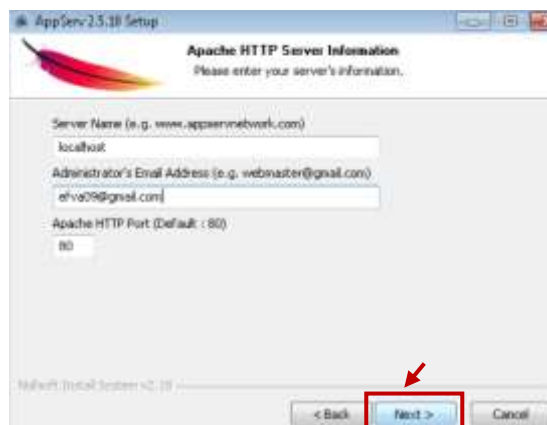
AppServ 2.5.10 Setup

Apache HTTP Server Information
Please enter your server's information.

Server Name (e.g. www.appservnetwork.com)
localhost
Administrator's Email Address (e.g. webmaster@gmail.com)
efva09@gmail.com
Apache HTTP Port (Default : 80)
80

Nullsoft Install System v2.18

< Back
Next >
Cancel